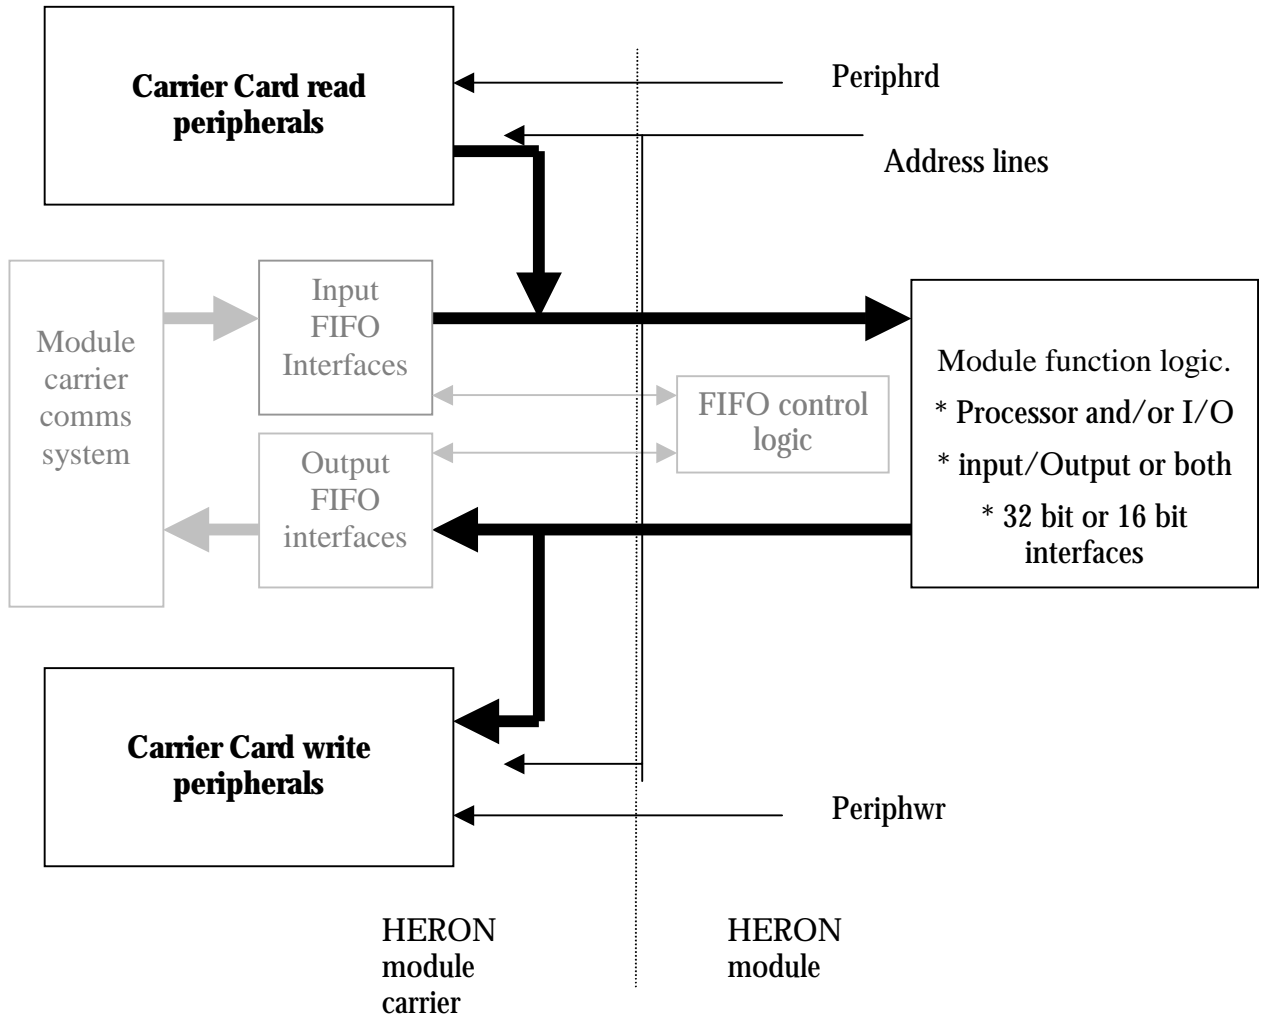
Carrier Card read peripherals

Periphrd

Address lines

Module carrier comms system

Input FIFO Interfaces

Output FIFO interfaces

FIFO control logic

Module function logic.

* Processor and/or I/O

* input/Output or both

* 32 bit or 16 bit interfaces

Carrier Card write peripherals

Periphwr

HERON module carrier

HERON module